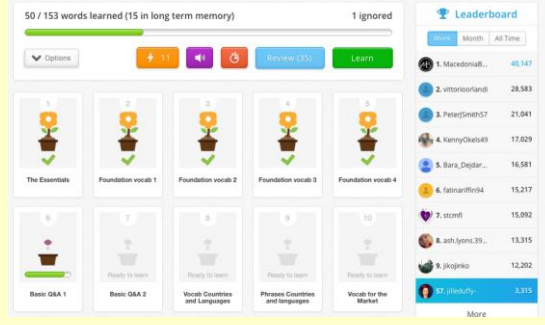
50 / 153 words learned (15 in long term memory)

1 ignored

Options

11

Review (35)

Learn

1
The Essentials

2
Foundation vocab 1

3
Foundation vocab 2

4
Foundation vocab 3

5
Foundation vocab 4

6
Basic Q&A 1

7
Ready to learn
Basic Q&A 2

8
Ready to learn
Vocab Countries and Languages

9
Ready to learn
Phrases Countries and languages

10
Ready to learn
Vocab for the Market

Leaderboard

Week | Month | All Time

| | | |
|---|---|---|
| 1. | MacedoniaB... | 40,147 |
| 2. | vittorioorlandi | 28,583 |
| 3. | PeterJSmith57 | 21,041 |
| 4. | KennyOkels49 | 17,029 |
| 5. | Bara_Dejdar... | 16,581 |
| 6. | fatinariffin94 | 15,217 |
| 7. | stcmfl | 15,092 |
| 8. | ash.lyons.39... | 13,315 |
| 9. | jlkojinko | 12,202 |
| 57. | jilleduffy- | 3,315 |

More